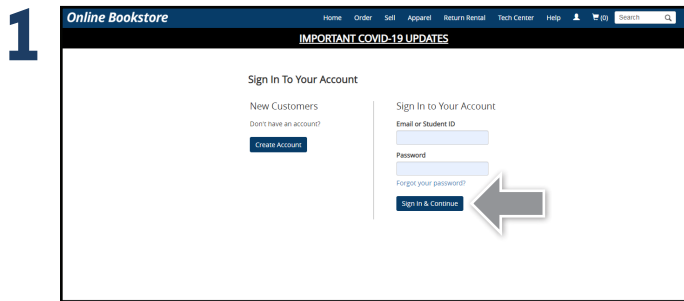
1

Online Bookstore

Home Order Sell Apparel Return Rental Tech Center Help (0) Search

IMPORTANT COVID-19 UPDATES

Sign In To Your Account

New Customers

Don't have an account?

Create Account

Sign In to Your Account

Email or Student ID

Password

Forgot your password?

Sign In & Continue